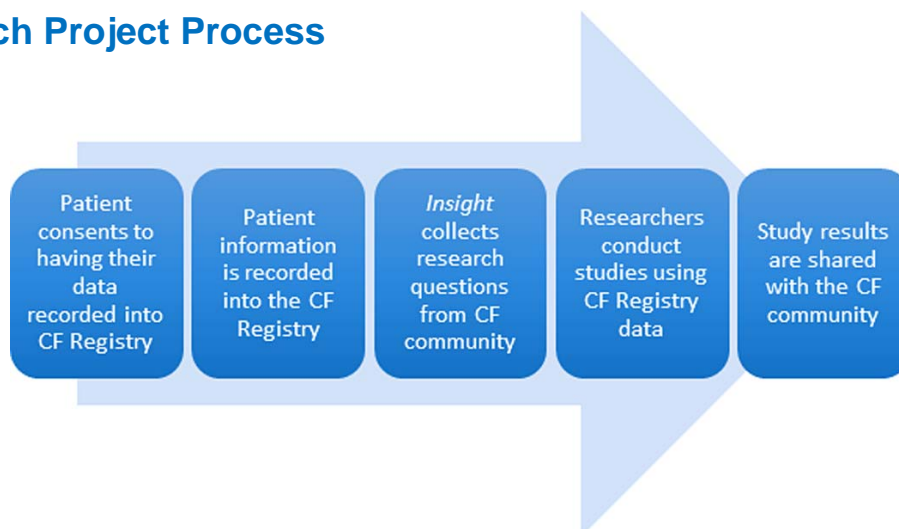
ch Project Process

Patient consents to having their data recorded into CF Registry

Patient information is recorded into the CF Registry

*Insight* collects research questions from CF community

Researchers conduct studies using CF Registry data

Study results are shared with the CF community